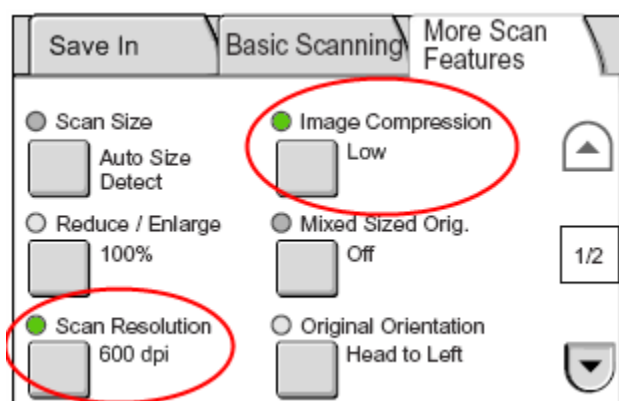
Save In

Basic Scanning

More Scan Features

Scan Size

Auto Size Detect

Image Compression

Low

Reduce / Enlarge

100%

Mixed Sized Orig.

Off

1/2

Scan Resolution

600 dpi

Original Orientation

Head to Left